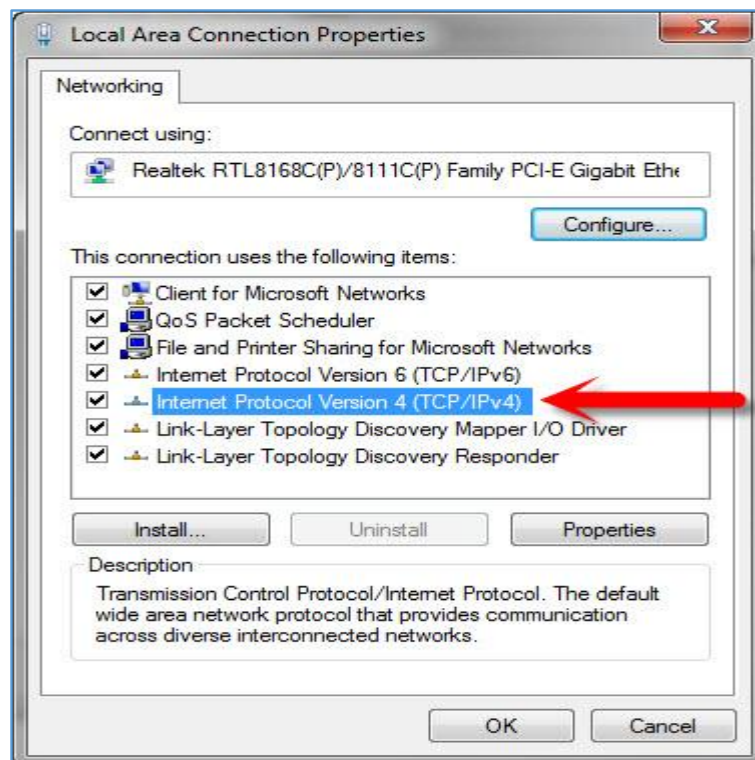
Local Area Connection Properties

Networking

Connect using:

Realtek RTL8168C(P)/8111C(P) Family PCI-E Gigabit Ethe

Configure...

This connection uses the following items:

Client for Microsoft Networks
QoS Packet Scheduler
File and Printer Sharing for Microsoft Networks
Internet Protocol Version 6 (TCP/IPv6)
Internet Protocol Version 4 (TCP/IPv4)
Link-Layer Topology Discovery Mapper I/O Driver
Link-Layer Topology Discovery Responder

Install...
Uninstall
Properties

Description
Transmission Control Protocol/Internet Protocol. The default wide area network protocol that provides communication across diverse interconnected networks.

OK
Cancel